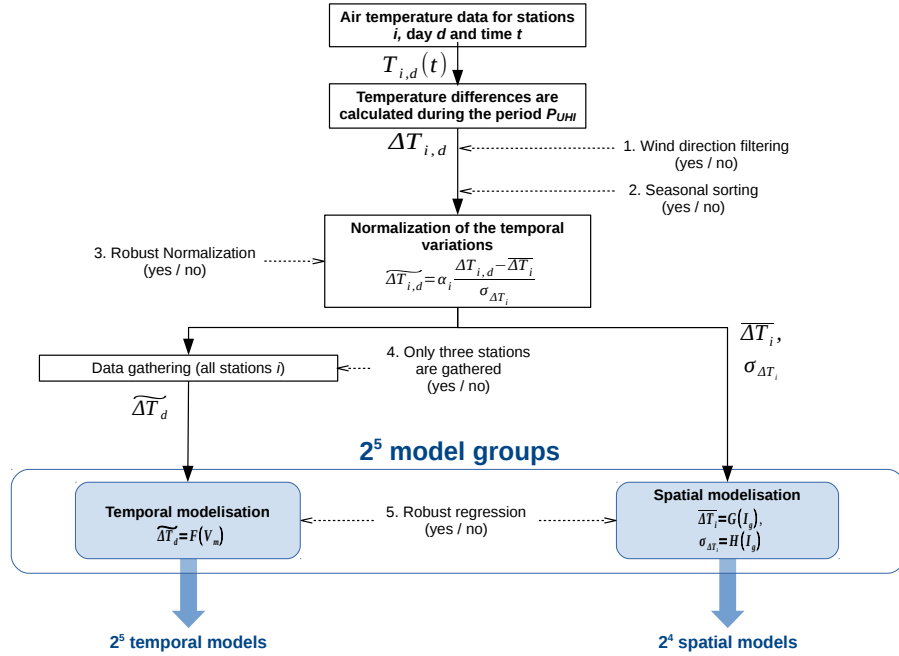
Air temperature data for stations *i*, day *d* and time *t*

$T_{i,d}(t)$

Temperature differences are calculated during the period $P_{UHI}$

$\Delta T_{i,d}$

1. Wind direction filtering (yes / no)

2. Seasonal sorting (yes / no)

Normalization of the temporal variations

$\widetilde{\Delta T_{i,d}} = \alpha_i \frac{\Delta T_{i,d} - \overline{\Delta T_i}}{\sigma_{\Delta T_i}}$

3. Robust Normalization (yes / no)

$\overline{\Delta T_i}$,

$\sigma_{\Delta T_i}$

Data gathering (all stations *i*)

4. Only three stations are gathered (yes / no)

$\widetilde{\Delta T_d}$

$2^5$ model groups

Temporal modelisation

$\widetilde{\Delta T_d} = F(V_m)$

5. Robust regression (yes / no)

Spatial modelisation

$\overline{\Delta T_i} = G(I_g)$,

$\sigma_{\Delta T_i} = H(I_g)$

$2^5$ temporal models

$2^4$ spatial models